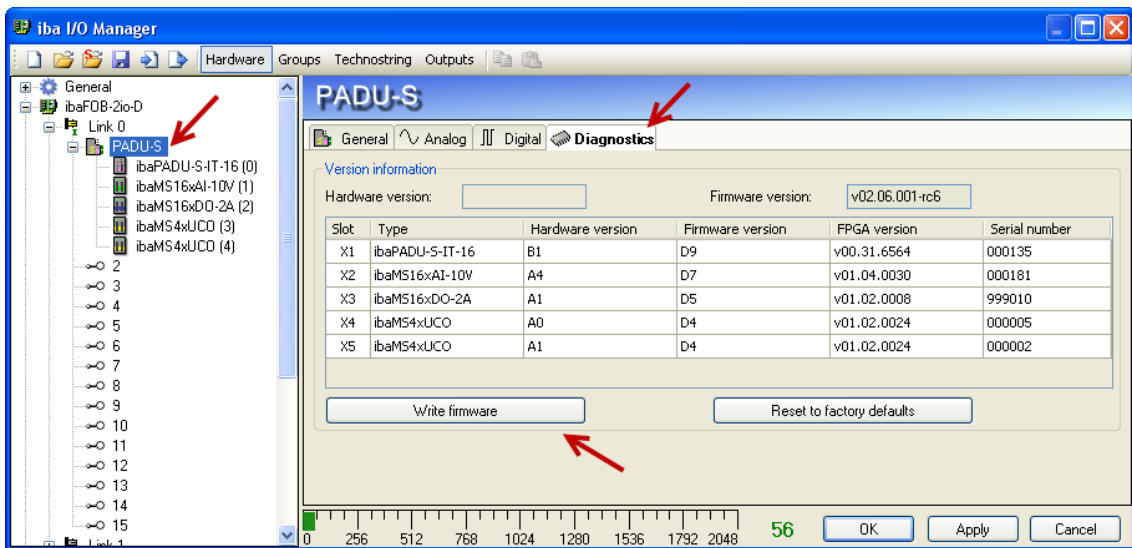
iba I/O Manager

Hardware Groups Technostring Outputs

General
ibaFOB-2io-D
Link 0
PADU-S
ibaPADU-S-IT-16 (0)
ibaMS16xAI-10V (1)
ibaMS16xDO-2A (2)
ibaMS4xUCO (3)
ibaMS4xUCO (4)
2
3
4
5
6
7
8
9
10
11
12
13
14
15
Link 1

PADU-S

General Analog Digital Diagnostics

Version information

Hardware version:

Firmware version: v02.06.001-rc6

| Slot | Type | Hardware version | Firmware version | FPGA version | Serial number |
|---|---|---|---|---|---|
| X1 | ibaPADU-S-IT-16 | B1 | D9 | v00.31.6564 | 000135 |
| X2 | ibaMS16xAI-10V | A4 | D7 | v01.04.0030 | 000181 |
| X3 | ibaMS16xDO-2A | A1 | D5 | v01.02.0008 | 999010 |
| X4 | ibaMS4xUCO | A0 | D4 | v01.02.0024 | 000005 |
| X5 | ibaMS4xUCO | A1 | D4 | v01.02.0024 | 000002 |

Write firmware

Reset to factory defaults

0 256 512 768 1024 1280 1536 1792 2048

56

OK Apply Cancel